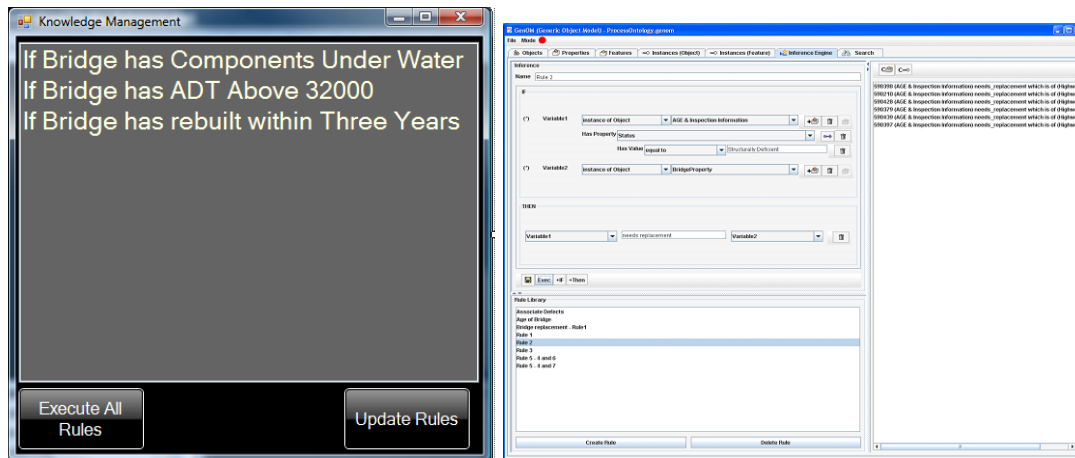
Knowledge Management

If Bridge has Components Under Water
If Bridge has ADT Above 32000
If Bridge has rebuilt within Three Years

Execute All Rules

Update Rules

GenOM (Generic Object Model) - ProcessOntology.genom

File Mode

Objects | Properties | Features | Instances (Object) | Instances (Feature) | Inference Engine | Search

Inference

Name Rule 2

IF

(*) Variable1 instance of Object AGE & Inspection Information

Has Property Status

Has Value equal to Structurally Deficient

(*) Variable2 instance of Object BridgeProperty

THEN

Variable1 needs replacement Variable2

Exec +If +Then

Rule Library

Associate Defects
Age of Bridge
Bridge replacement - Rule1
Rule 1
Rule 2
Rule 3
Rule 5 - 4 and 6
Rule 5 - 4 and 7

Create Rule

Delete Rule

590398 (AGE & Inspection Information) needs_replacement which is of (Highw
590210 (AGE & Inspection Information) needs_replacement which is of (Highw
590428 (AGE & Inspection Information) needs_replacement which is of (Highw
590379 (AGE & Inspection Information) needs_replacement which is of (Highw
590439 (AGE & Inspection Information) needs_replacement which is of (Highw
590397 (AGE & Inspection Information) needs_replacement which is of (Highw